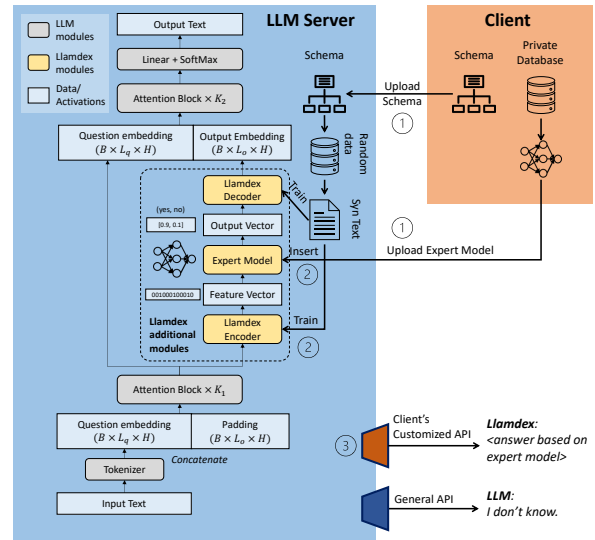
LLM modules

Llamdex modules

Data/ Activations

Output Text

Linear + SoftMax

Attention Block $\times K_2$

LLM Server

Client

Schema

Schema

Private Database

Upload Schema

1

Random data

Question embedding $(B \times L_q \times H)$

Output Embedding $(B \times L_o \times H)$

Llamdex Decoder

Train

Syn Text

(yes, no)

[0.9, 0.1]

Output Vector

1

Insert

Expert Model

Upload Expert Model

2

001000100010

Feature Vector

Train

Llamdex additional modules

Llamdex Encoder

2

Attention Block $\times K_1$

Question embedding $(B \times L_q \times H)$

Padding $(B \times L_o \times H)$

Concatenate

Tokenizer

Input Text

3

Client's Customized API

Llamdex: <answer based on expert model>

General API

LLM: I don't know.